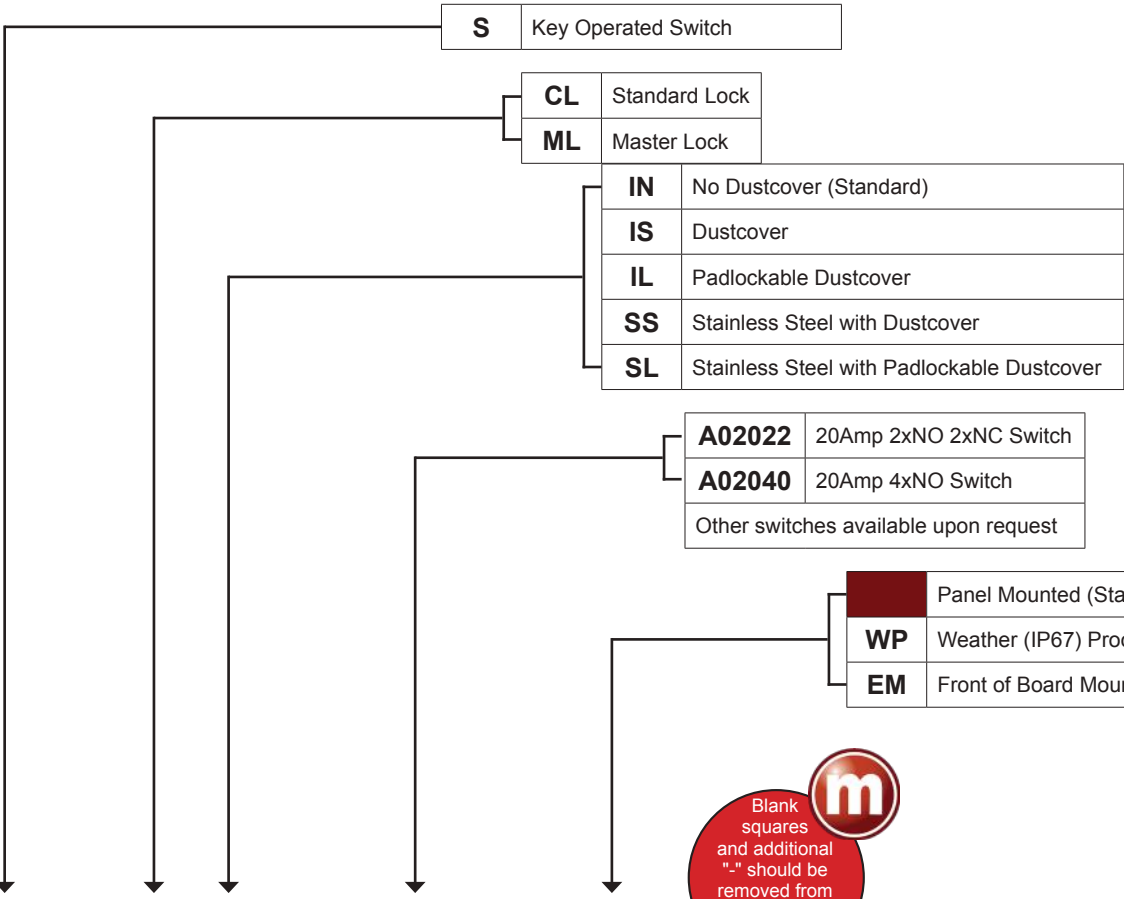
| S | Key Operated Switch |
|---|---|

| CL | Standard Lock |
|---|---|
| ML | Master Lock |

| IN | No Dustcover (Standard) |
|---|---|
| IS | Dustcover |
| IL | Padlockable Dustcover |
| SS | Stainless Steel with Dustcover |
| SL | Stainless Steel with Padlockable Dustcover |

| A02022 | 20Amp 2xNO 2xNC Switch |
|---|---|
| A02040 | 20Amp 4xNO Switch |
| Other switches available upon request | |

| | Panel Mounted (Sta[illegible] |
|---|---|
| WP | Weather (IP67) Pro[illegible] |
| EM | Front of Board Mou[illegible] |

m

Blank squares and additional "-" should be removed from